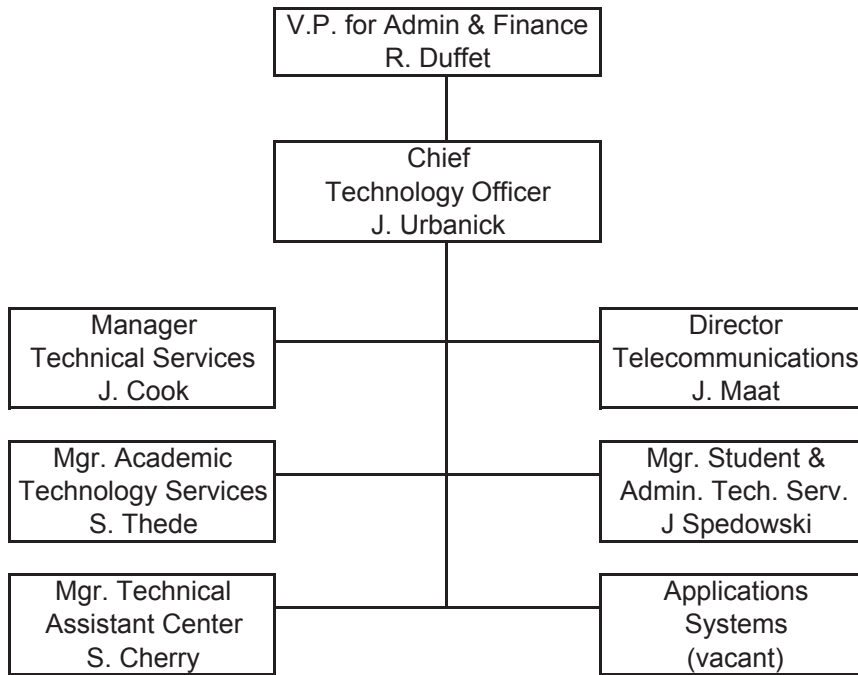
V.P. for Admin & Finance
R. Duffet

Chief
Technology Officer
J. Urbanick

Manager
Technical Services
J. Cook

Director
Telecommunications
J. Maat

Mgr. Academic
Technology Services
S. Thede

Mgr. Student &
Admin. Tech. Serv.
J Spedowski

Mgr. Technical
Assistant Center
S. Cherry

Applications
Systems
(vacant)